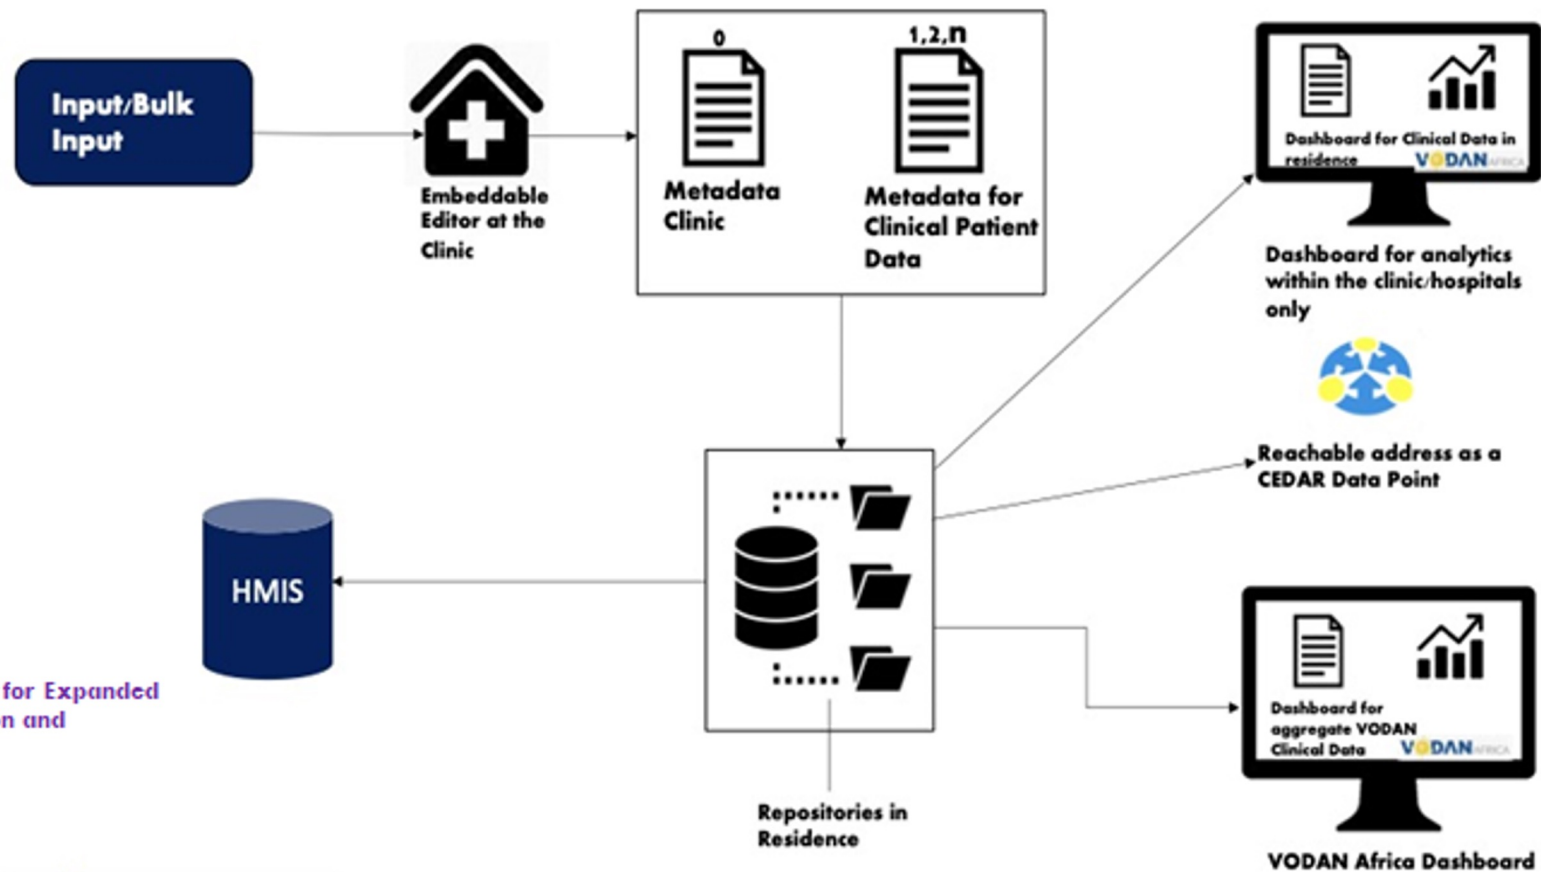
Input/Bulk Input

Embeddable Editor at the Clinic

0

Metadata Clinic

1,2,n

Metadata for Clinical Patient Data

Dashboard for Clinical Data in residence

VODAN AFRICA

Dashboard for analytics within the clinic/hospitals only

Reachable address as a CEDAR Data Point

HMIS

for Expanded
n and

Repositories in Residence

Dashboard for aggregate VODAN Clinical Data

VODAN AFRICA

VODAN Africa Dashboard